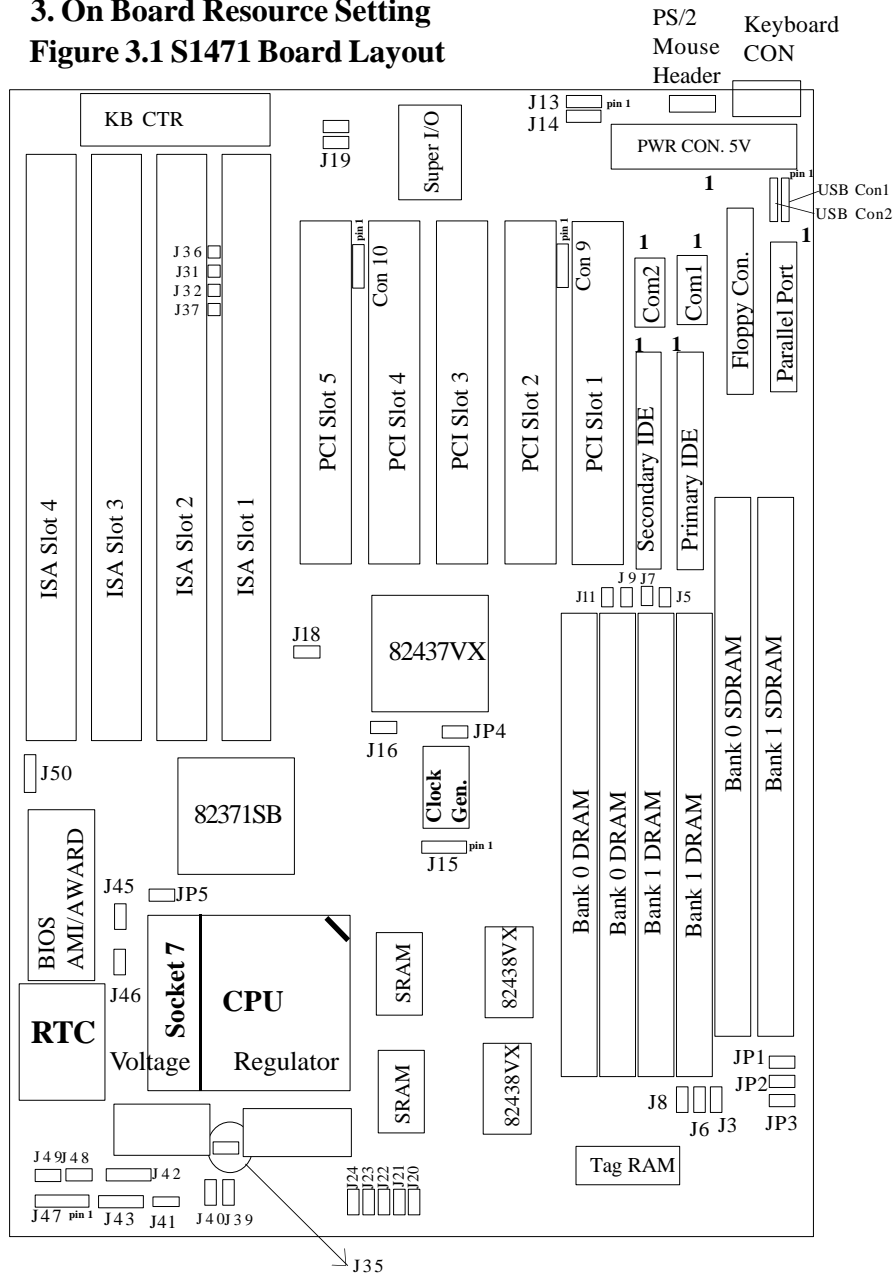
3. On Board Resource Setting
Figure 3.1 S1471 Board Layout

PS/2 Mouse Header
Keyboard CON

KB CTR
J13 pin 1
J14
J19
Super I/O
PWR CON. 5V
1
pin 1
USB Con1
USB Con2
1
J36
J31
J32
J37
pin 1
Con 10
pin 1
Con 9
1
1
Com2
Com1
Floppy Con.
Parallel Port
1
1
PCI Slot 5
PCI Slot 4
PCI Slot 3
PCI Slot 2
PCI Slot 1
Secondary IDE
Primary IDE
ISA Slot 4
ISA Slot 3
ISA Slot 2
ISA Slot 1
J9
J7
J11
J5
J18
82437VX
Bank 0 SDRAM
Bank 1 SDRAM
J16
JP4
J50
Clock Gen.
82371SB
Bank 0 DRAM
Bank 0 DRAM
Bank 1 DRAM
Bank 1 DRAM
J15 pin 1
BIOS AMI/AWARD
J45
JP5
Socket 7
CPU
SRAM
82438VX
J46
RTC
Voltage
Regulator
JP1
JP2
SRAM
82438VX
J8
J6
J3
JP3
J49
J48
J42
Tag RAM
J47 pin 1
J43
J41
J40
J39
J24
J23
J22
J21
J20
J35